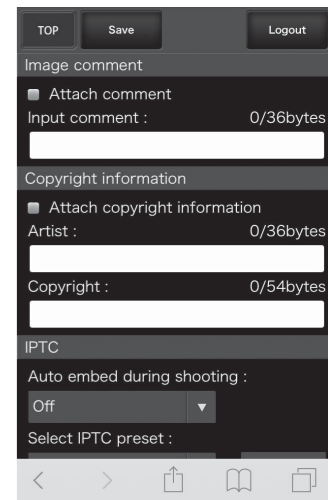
TOP Save Logout

Image comment

Attach comment

Input comment : 0/36bytes

Copyright information

Attach copyright information

Artist : 0/36bytes

Copyright : 0/54bytes

IPTC

Auto embed during shooting :

Off

Select IPTC preset :